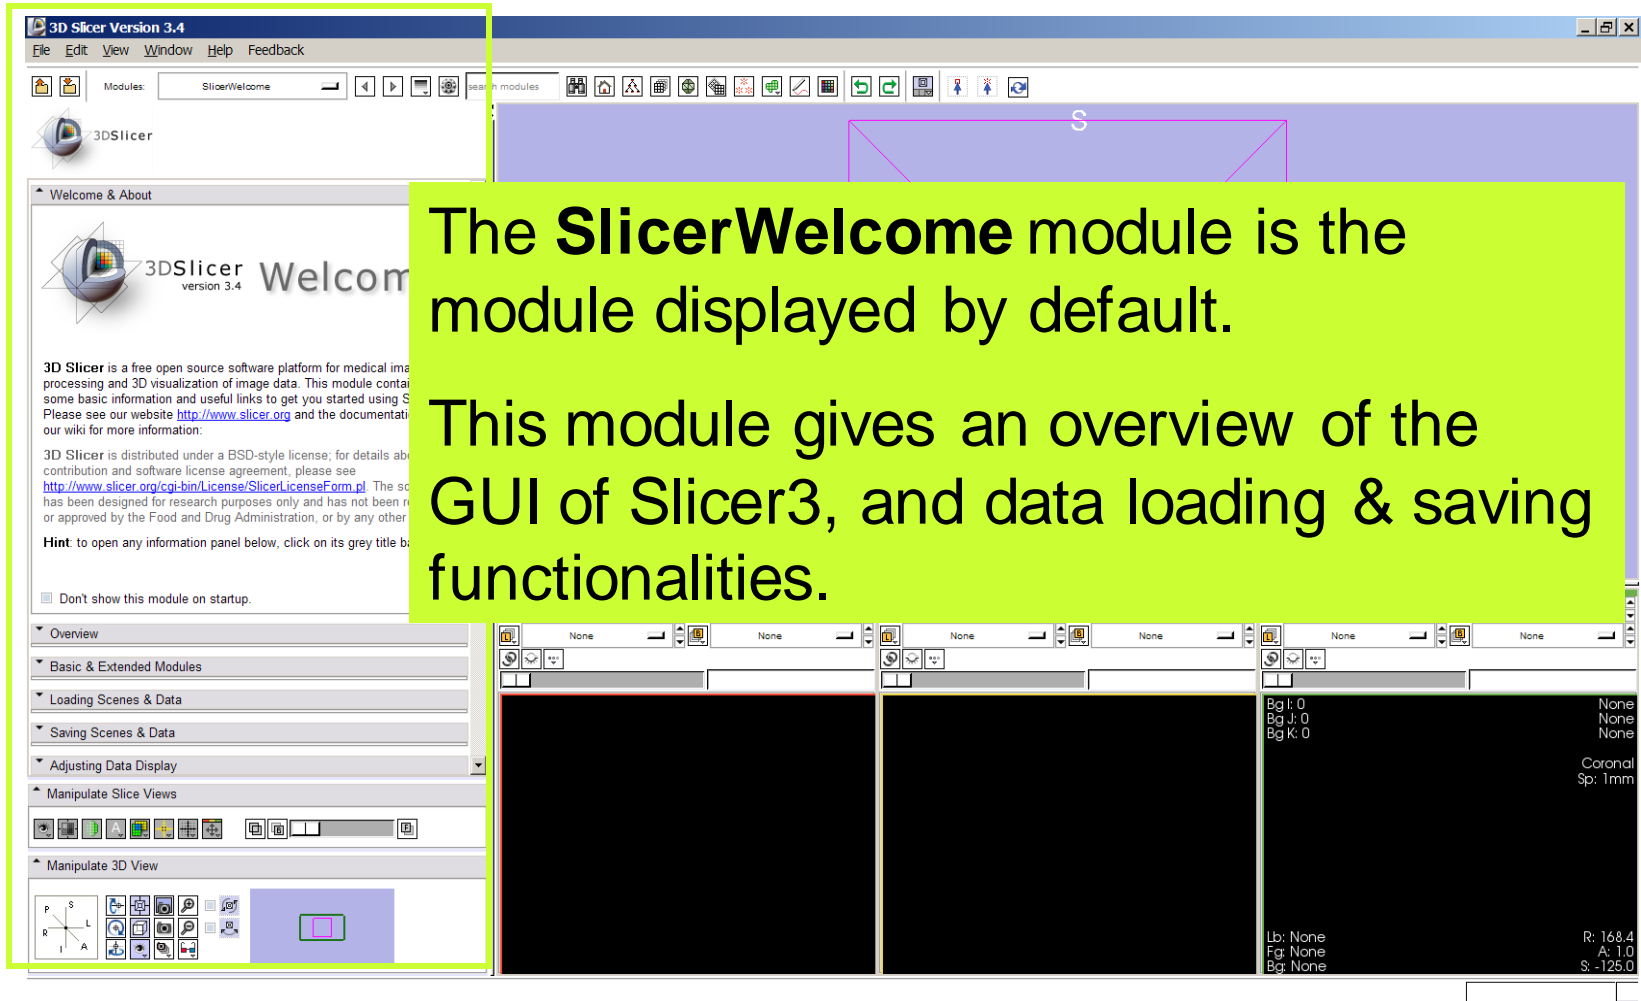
3D Slicer Version 3.4

File Edit View Window Help Feedback

Modules: SlicerWelcome

search modules

3DSlicer

S

Welcome & About

3DSlicer version 3.4 Welcom

3D Slicer is a free open source software platform for medical ima processing and 3D visualization of image data. This module contai some basic information and useful links to get you started using S Please see our website http://www.slicer.org and the documentati our wiki for more information:

3D Slicer is distributed under a BSD-style license; for details ab contribution and software license agreement, please see http://www.slicer.org/cgi-bin/License/SlicerLicenseForm.pl. The so has been designed for research purposes only and has not been r or approved by the Food and Drug Administration, or by any other

Hint: to open any information panel below, click on its grey title b

Don't show this module on startup.

Overview

Basic & Extended Modules

Loading Scenes & Data

Saving Scenes & Data

Adjusting Data Display

Manipulate Slice Views

Manipulate 3D View

The **SlicerWelcome** module is the module displayed by default.

This module gives an overview of the GUI of Slicer3, and data loading & saving functionalities.

None None None None None None

Bg I: 0
Bg J: 0
Bg K: 0

None
None
None

Coronal
Sp: 1mm

Lb: None
Fg: None
Bg: None

R: 168.4
A: 1.0
S: -125.0